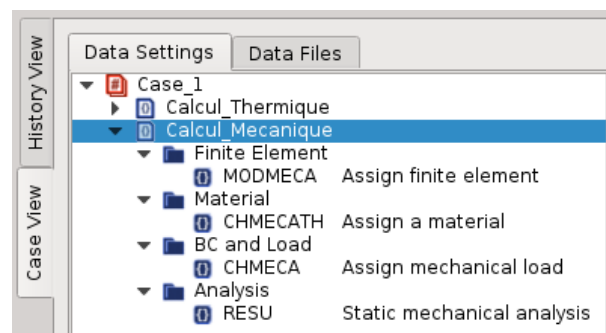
History View

Case View

Data Settings | Data Files

Case_1
Calcul_Thermique
Calcul_Mecanique
Finite Element
MODMECA Assign finite element
Material
CHMECATH Assign a material
BC and Load
CHMECA Assign mechanical load
Analysis
RESU Static mechanical analysis